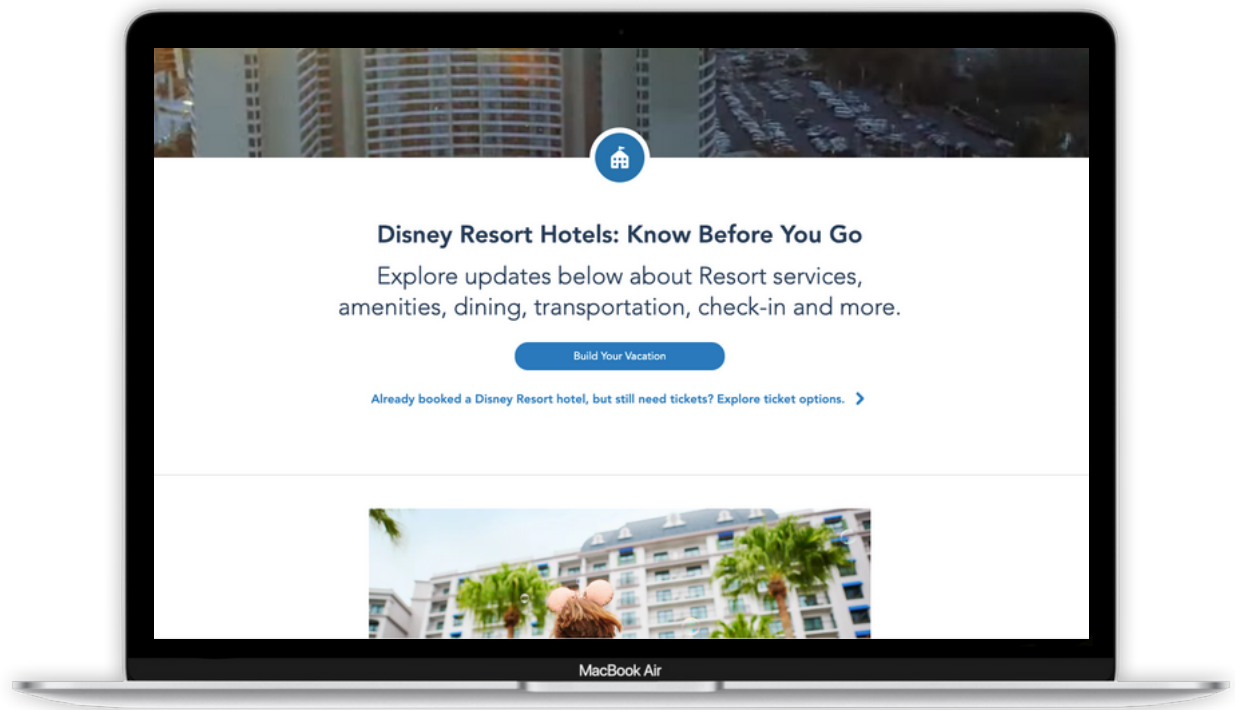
Disney Resort Hotels: Know Before You Go

Explore updates below about Resort services, amenities, dining, transportation, check-in and more.

Build Your Vacation

Already booked a Disney Resort hotel, but still need tickets? Explore ticket options.

MacBook Air